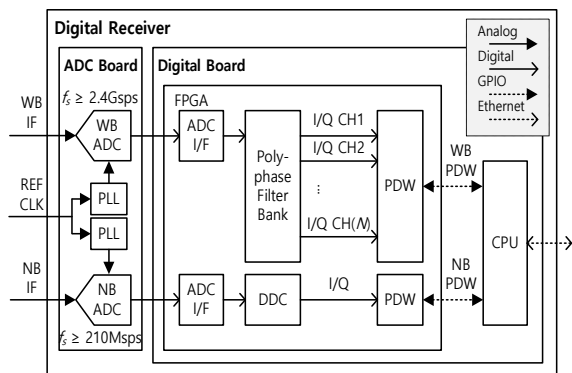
Digital Receiver

Analog
Digital
GPIO
Ethernet

ADC Board
$f_s \geq 2.4$Gsps

Digital Board

FPGA

WB IF

WB ADC

ADC I/F

Poly-phase Filter Bank

I/Q CH1
I/Q CH2
⋮
I/Q CH($N$)

PDW

WB PDW

REF CLK

PLL
PLL

CPU

NB IF

NB ADC

ADC I/F

DDC

I/Q

PDW

NB PDW

$f_s \geq 210$Msps